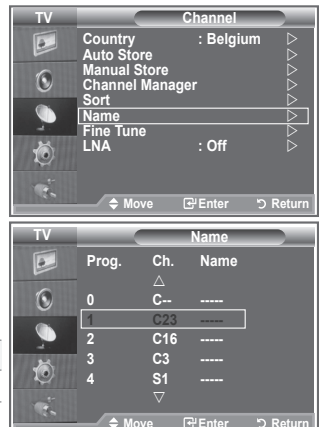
TV

Channel

Country : Belgium ▷
Auto Store ▷
Manual Store ▷
Channel Manager ▷
Sort ▷
Name ▷
Fine Tune ▷
LNA : Off ▷

◆ Move ⏎ Enter ↩ Return

TV

Name

| Prog. | Ch. | Name |
|---|---|---|
| | △ | |
| 0 | C-- | ----- |
| 1 | C23 | ----- |
| 2 | C16 | ----- |
| 3 | C3 | ----- |
| 4 | S1 | ----- |
| | ▽ | |

◆ Move ⏎ Enter ↩ Return